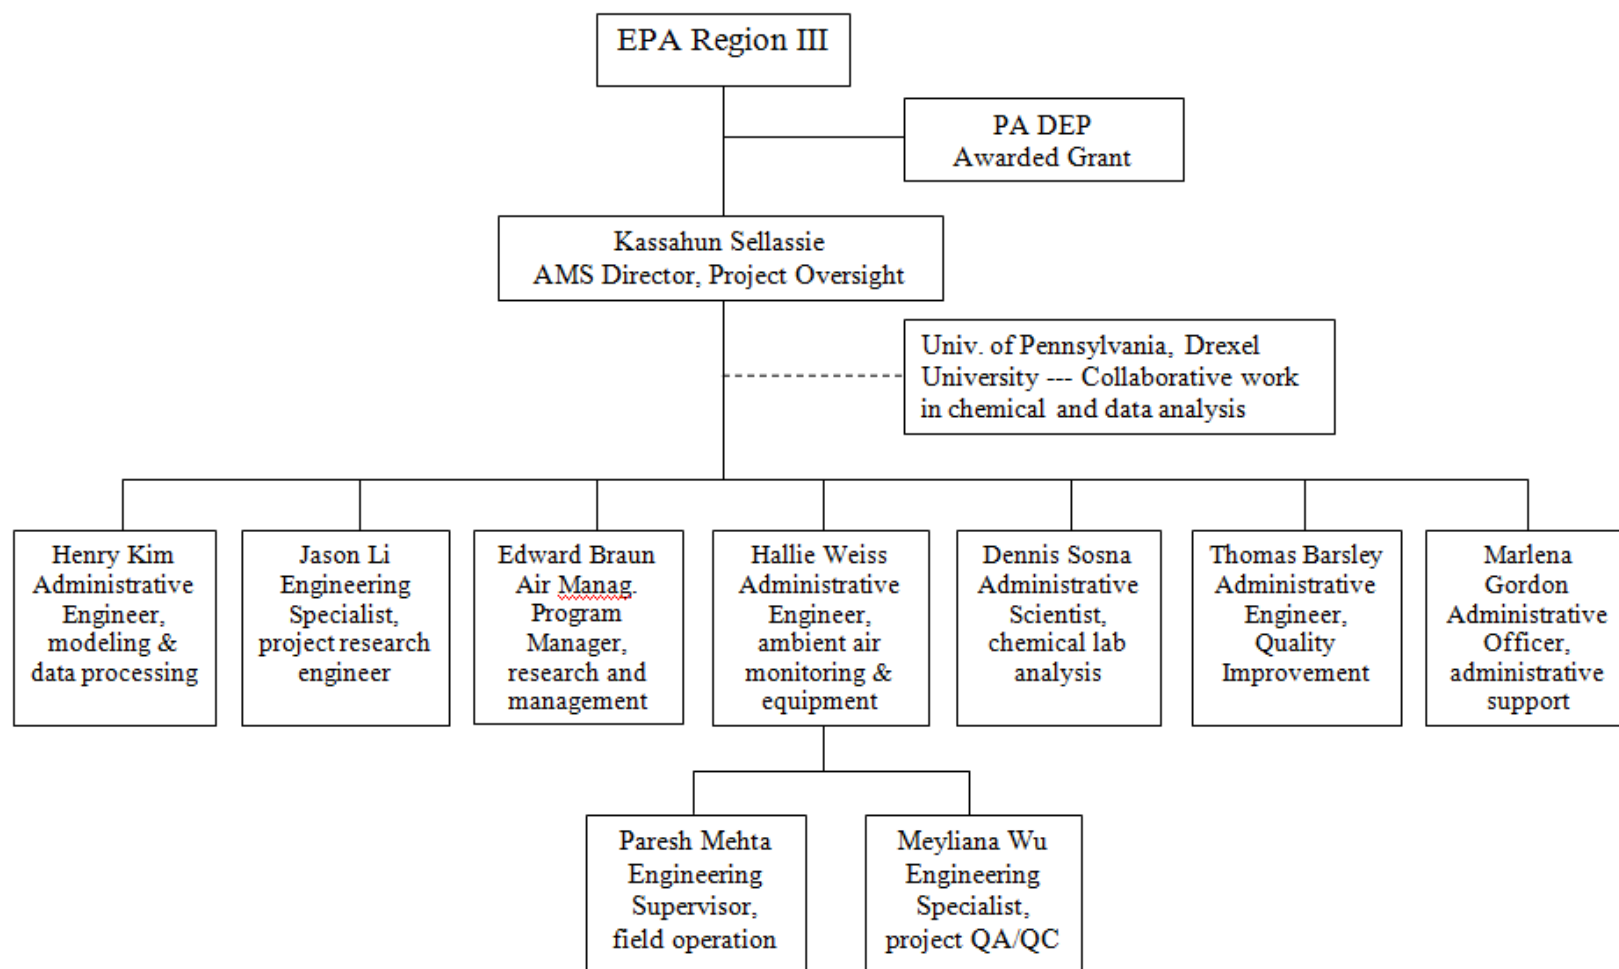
EPA Region III

PA DEP
Awarded Grant

Kassahun Sellassie
AMS Director, Project Oversight

Univ. of Pennsylvania, Drexel University --- Collaborative work in chemical and data analysis

Henry Kim
Administrative Engineer, modeling & data processing

Jason Li
Engineering Specialist, project research engineer

Edward Braun
Air Manag. Program Manager, research and management

Hallie Weiss
Administrative Engineer, ambient air monitoring & equipment

Dennis Sosna
Administrative Scientist, chemical lab analysis

Thomas Barsley
Administrative Engineer, Quality Improvement

Marlena Gordon
Administrative Officer, administrative support

Paresh Mehta
Engineering Supervisor, field operation

Meyliana Wu
Engineering Specialist, project QA/QC